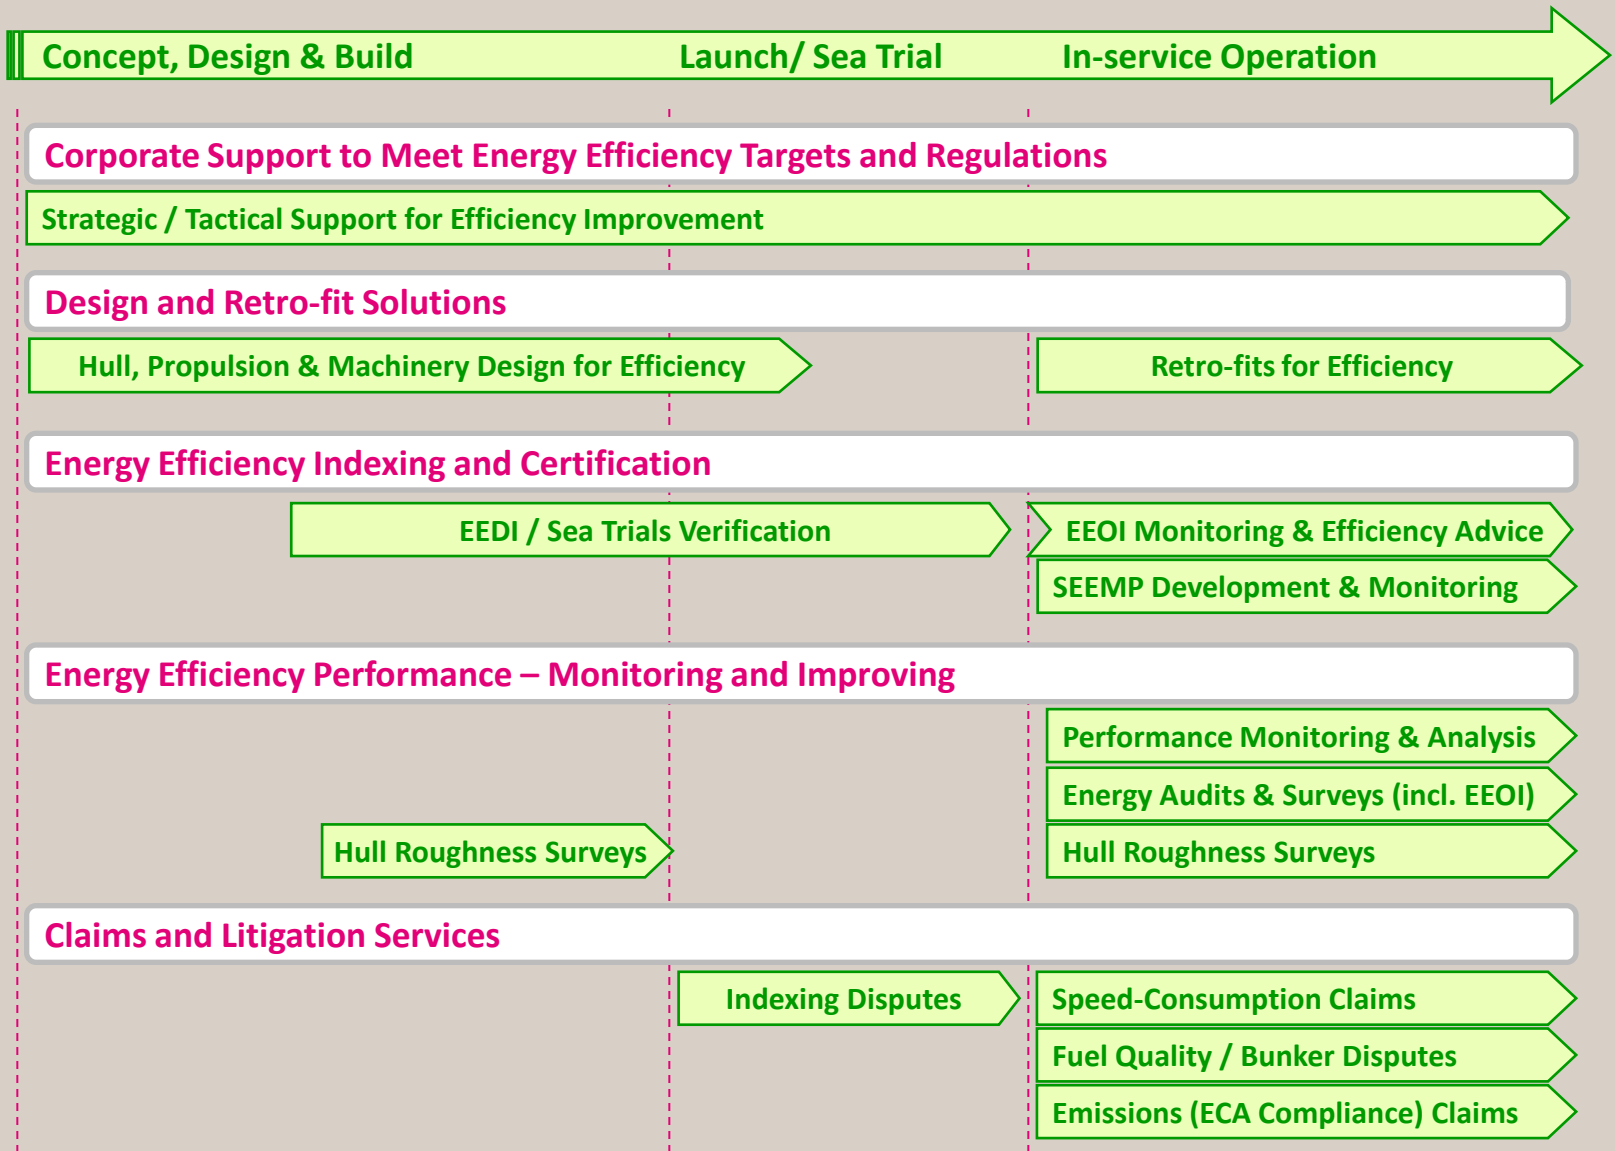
Concept, Design & Build
Launch/ Sea Trial
In-service Operation

Corporate Support to Meet Energy Efficiency Targets and Regulations

Strategic / Tactical Support for Efficiency Improvement

Design and Retro-fit Solutions

Hull, Propulsion & Machinery Design for Efficiency

Retro-fits for Efficiency

Energy Efficiency Indexing and Certification

EEDI / Sea Trials Verification

EEOI Monitoring & Efficiency Advice

SEEMP Development & Monitoring

Energy Efficiency Performance – Monitoring and Improving

Performance Monitoring & Analysis

Energy Audits & Surveys (incl. EEOI)

Hull Roughness Surveys

Hull Roughness Surveys

Claims and Litigation Services

Indexing Disputes

Speed-Consumption Claims

Fuel Quality / Bunker Disputes

Emissions (ECA Compliance) Claims